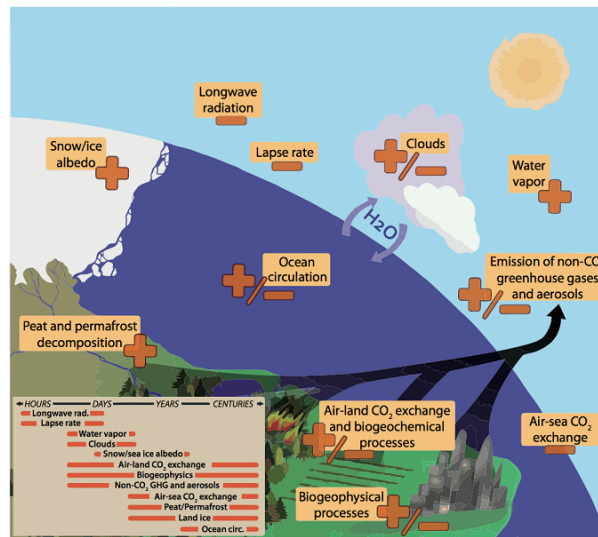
Longwave radiation

Snow/ice albedo

Lapse rate

Clouds

Water vapor

$H_2O$

Ocean circulation

Emission of non-CO greenhouse gases and aerosols

Peat and permafrost decomposition

HOURS DAYS YEARS CENTURIES
Longwave rad.
Lapse rate
Water vapor
Clouds
Snow/sea ice albedo
Air-land $CO_2$ exchange
Biogeophysics
Non-$CO_2$ GHG and aerosols
Air-sea $CO_2$ exchange
Peat/Permafrost
Land ice
Ocean circ.

Air-land $CO_2$ exchange and biogeochemical processes

Air-sea $CO_2$ exchange

Biogeophysical processes